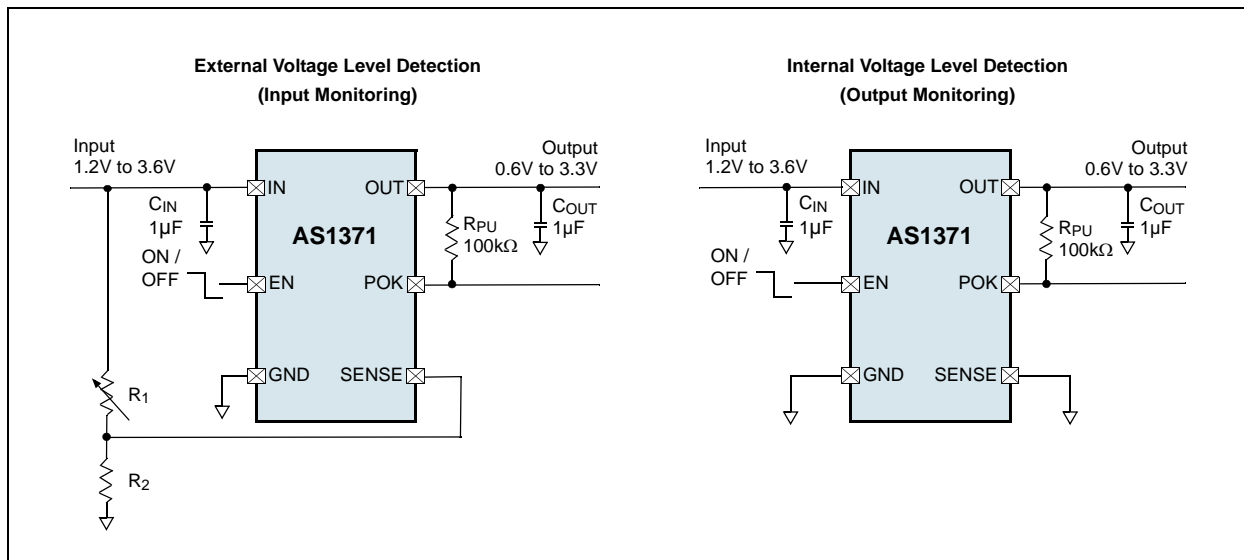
External Voltage Level Detection
(Input Monitoring)

Input
1.2V to 3.6V

$C_{IN}$
1µF

ON /
OFF

IN
EN
GND

AS1371

OUT
POK
SENSE

Output
0.6V to 3.3V

$R_{PU}$
100kΩ

$C_{OUT}$
1µF

$R_1$

$R_2$

Internal Voltage Level Detection
(Output Monitoring)

Input
1.2V to 3.6V

$C_{IN}$
1µF

ON /
OFF

IN
EN
GND

AS1371

OUT
POK
SENSE

Output
0.6V to 3.3V

$R_{PU}$
100kΩ

$C_{OUT}$
1µF